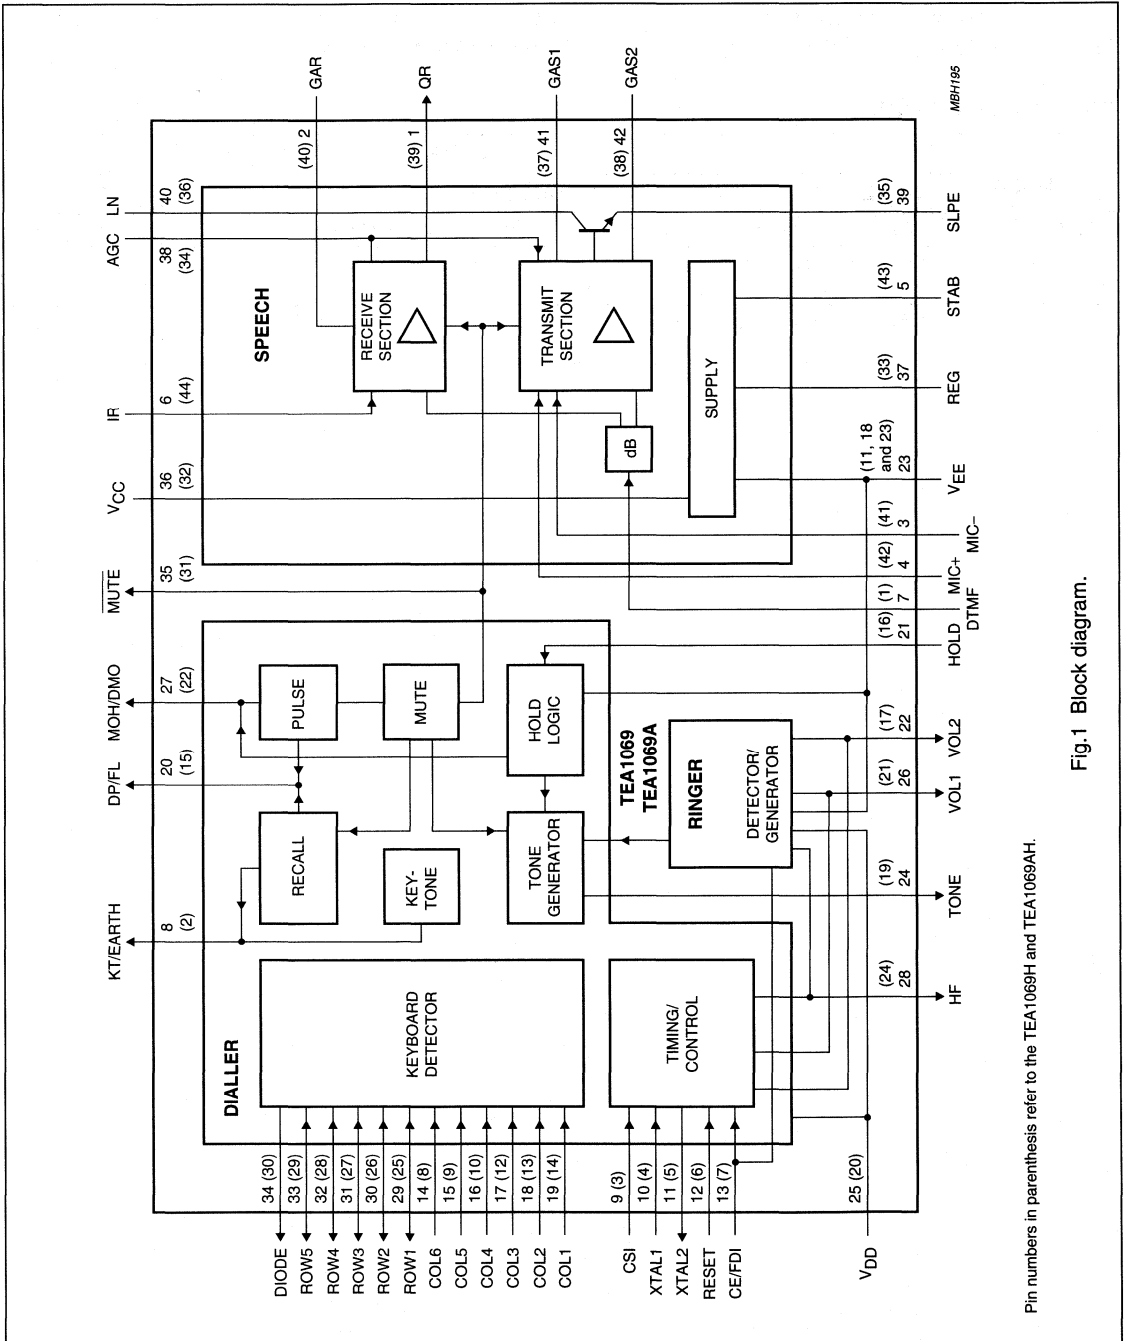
MBH195

GAR
(40) 2
QR
(39) 1
GAS1
(37) 41
GAS2
(38) 42

LN
40
(36)
AGC
38
(34)
IR
6
(44)
$V_{CC}$
36
(32)
$\overline{MUTE}$
35
(31)
MOH/DMO
27
(22)
DP/FL
20
(15)
KT/EARTH
8
(2)

SPEECH

RECEIVE SECTION

TRANSMIT SECTION

SUPPLY

dB

(35)
39
SLPE
(43)
5
STAB
(33)
37
REG
(11, 18 and 23)
23
$V_{EE}$
(41)
3
MIC–
(42)
4
MIC+
(1)
7
DTMF
(16)
21
HOLD
(17)
22
VOL2
(21)
26
VOL1
(19)
24
TONE
(24)
28
HF

PULSE
MUTE
HOLD LOGIC
RECALL
KEY-TONE
TONE GENERATOR
TEA1069
TEA1069A
RINGER
DETECTOR/ GENERATOR
KEYBOARD DETECTOR
TIMING/ CONTROL
DIALLER

34 (30) DIODE
33 (29) ROW5
32 (28) ROW4
31 (27) ROW3
30 (26) ROW2
29 (25) ROW1
14 (8) COL6
15 (9) COL5
16 (10) COL4
17 (12) COL3
18 (13) COL2
19 (14) COL1
9 (3) CSI
10 (4) XTAL1
11 (5) XTAL2
12 (6) RESET
13 (7) CE/FDI
25 (20) $V_{DD}$

Pin numbers in parenthesis refer to the TEA1069H and TEA1069AH.

Fig.1 Block diagram.